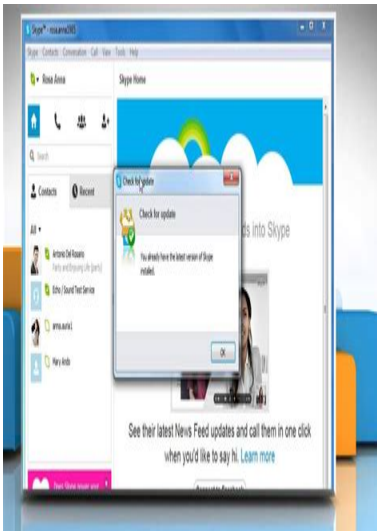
Skype™ - rosaanna000

Skype Contacts Conversation Call View Tools Help

Rose Anna

Skype Home

Search

Contacts Recent

All

Antonio Del Rosario
Partly and Enjoying Life [sun]

Echo / Sound Test Service

anna.aunis1

Mary Ando

Check for update

Check for update

You already have the latest version of Skype installed.

OK

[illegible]ds into Skype

See their latest News Feed updates and call them in one click when you'd like to say hi. Learn more